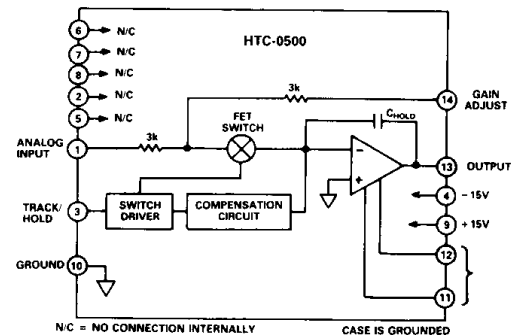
6 N/C
7 N/C
8 N/C
2 N/C
5 N/C

HTC-0500

3k
FET SWITCH
3k
$C_{HOLD}$

ANALOG INPUT 1
TRACK/ HOLD 3
GROUND 10

SWITCH DRIVER
COMPENSATION CIRCUIT

−
+

14 GAIN ADJUST
13 OUTPUT
4 −15V
9 +15V
12
11

N/C = NO CONNECTION INTERNALLY
CASE IS GROUNDED